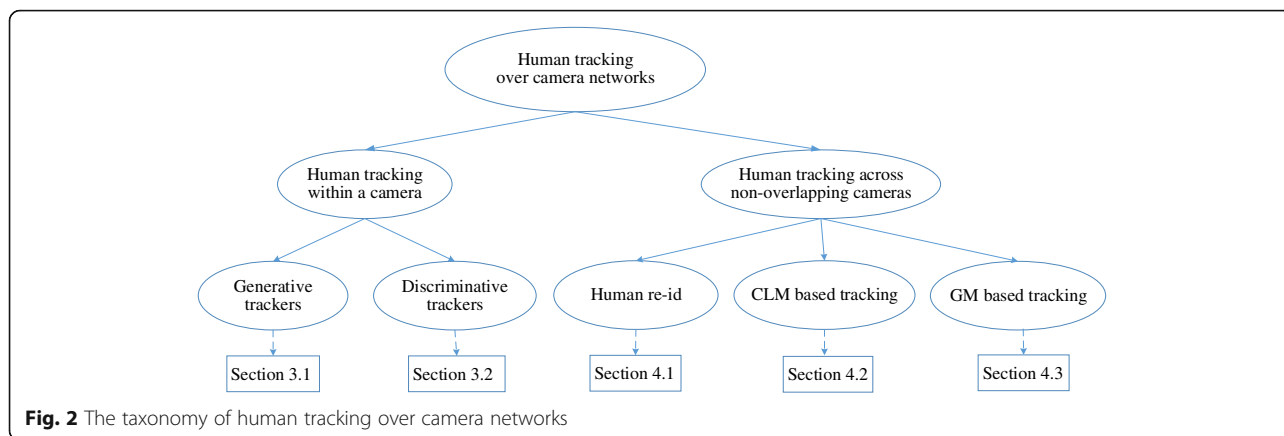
Human tracking over camera networks

Human tracking within a camera

Human tracking across non-overlapping cameras

Generative trackers

Discriminative trackers

Human re-id

CLM based tracking

GM based tracking

Section 3.1

Section 3.2

Section 4.1

Section 4.2

Section 4.3

**Fig. 2** The taxonomy of human tracking over camera networks